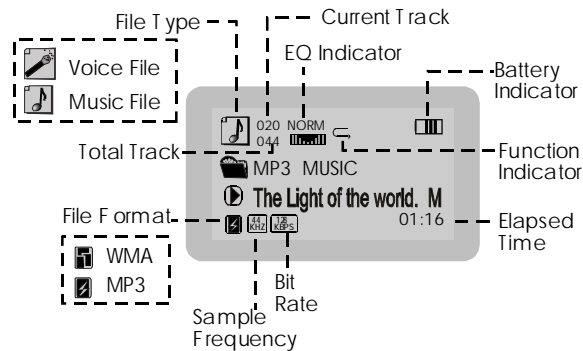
File Type
Current Track
EQ Indicator
Battery Indicator
Voice File
Music File
020 NORM
044
Total Track
Function Indicator
MP3 MUSIC
The Light of the world. M
01:16
File Format
Elapsed Time
44 KHZ
128 KBPS
WMA
MP3
Bit Rate
Sample Frequency